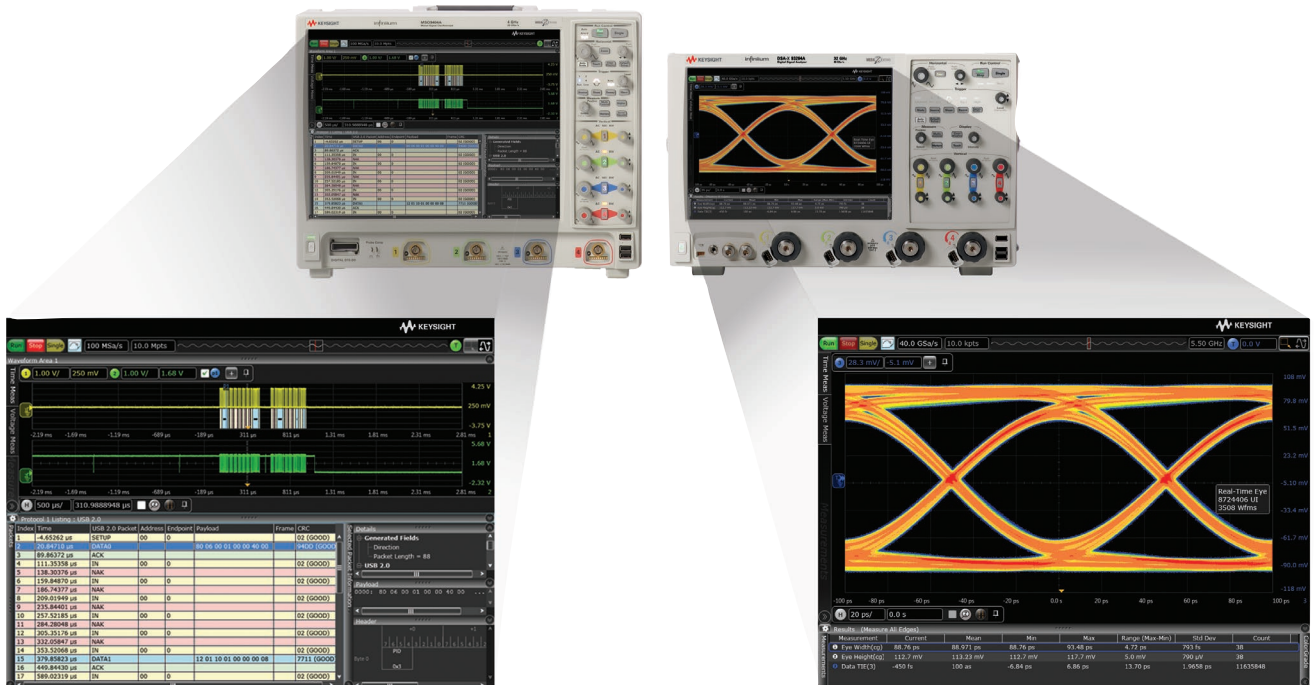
KEYSIGHT

Run Stop Single 100 MSa/s 10.0 Mpts

Waveform Area 1

1.00 V/ 250 mV 1.00 V/ 1.68 V

4.25 V
250 mV
-3.75 V
-2.19 ms -1.69 ms -1.19 ms -689 µs -189 µs 311 µs 811 µs 1.31 ms 1.81 ms 2.31 ms 2.81 ms
5.68 V
1.68 V
-2.32 V
-2.19 ms -1.69 ms -1.19 ms -689 µs -189 µs 311 µs 811 µs 1.31 ms 1.81 ms 2.31 ms 2.81 ms

500 µs/ 310.9888948 µs

Protocol 1 Listing : USB 2.0

| Index | Time | USB 2.0 Packet | Address | Endpoint | Payload | Frame | CRC |
|---|---|---|---|---|---|---|---|
| 1 | -4.65262 µs | SETUP | 00 | 0 | | | 02 (GOOD) |
| 2 | 20.84710 µs | DATA0 | | | 80 06 00 01 00 00 40 00 | | 94DD (GOOD) |
| 3 | 89.86372 µs | ACK | | | | | |
| 4 | 111.35358 µs | IN | 00 | 0 | | | 02 (GOOD) |
| 5 | 138.30376 µs | NAK | | | | | |
| 6 | 159.84870 µs | IN | 00 | 0 | | | 02 (GOOD) |
| 7 | 186.74377 µs | NAK | | | | | |
| 8 | 209.01949 µs | IN | 00 | 0 | | | 02 (GOOD) |
| 9 | 235.84401 µs | NAK | | | | | |
| 10 | 257.52185 µs | IN | 00 | 0 | | | 02 (GOOD) |
| 11 | 284.28048 µs | NAK | | | | | |
| 12 | 305.35176 µs | IN | 00 | 0 | | | 02 (GOOD) |
| 13 | 332.05847 µs | NAK | | | | | |
| 14 | 353.52068 µs | IN | 00 | 0 | | | 02 (GOOD) |
| 15 | 379.85823 µs | DATA1 | | | 12 01 10 01 00 00 00 08 | | 7711 (GOOD) |
| 16 | 449.84430 µs | ACK | | | | | |
| 17 | 580.02319 µs | IN | 00 | 0 | | | 02 (GOOD) |

Details
Generated Fields
Direction
Packet Length = 88
USB 2.0

Payload
0000: 80 06 00 01 00 00 40 00

Header

KEYSIGHT

Run Stop Single 40.0 GSa/s 10.0 kpts 5.50 GHz 0.0 V

28.3 mV/ -5.1 mV

108 mV
79.8 mV
51.5 mV
23.2 mV
-5.10 mV
-33.4 mV
-61.7 mV
-90.0 mV
-118 mV

Real-Time Eye
8724406 UI
3508 Wfms

-100 ps -80 ps -60 ps -40 ps -20 ps 0.0 s 20 ps 40 ps 60 ps 80 ps 100 ps

20 ps/ 0.0 s

Results (Measure All Edges)

| Measurement | Current | Mean | Min | Max | Range (Max-Min) | Std Dev | Count |
|---|---|---|---|---|---|---|---|
| Eye Width(cp) | 88.76 ps | 88.971 ps | 88.76 ps | 93.48 ps | 4.72 ps | 793 fs | 38 |
| Eye Height(cp) | 112.7 mV | 113.23 mV | 112.7 mV | 117.7 mV | 5.0 mV | 790 µV | 38 |
| Data TIE(3) | -450 fs | 100 as | -6.84 ps | 6.86 ps | 13.70 ps | 1.9858 ps | 11635848 |